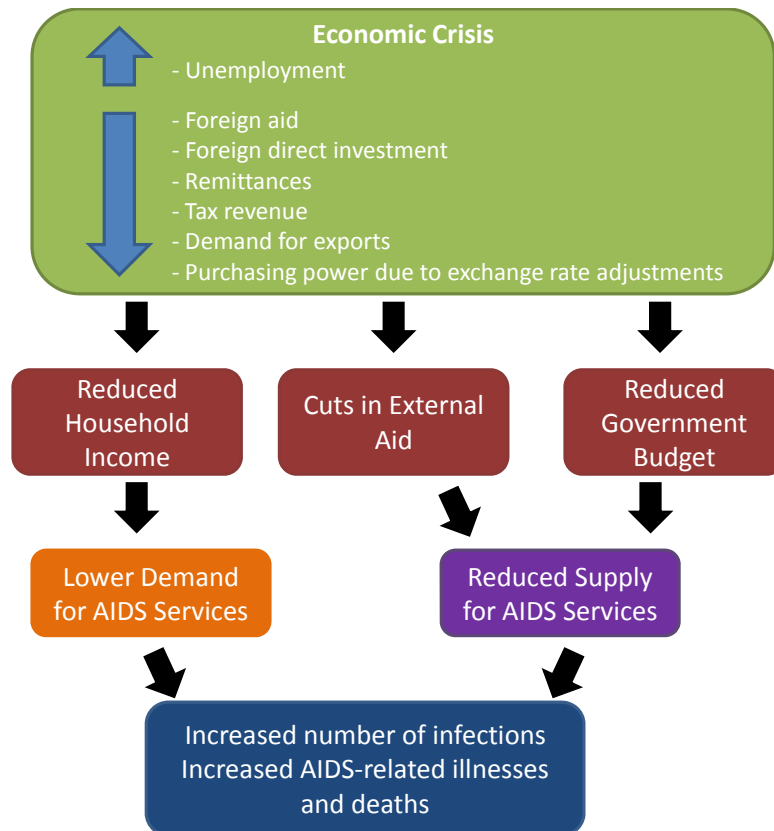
Economic Crisis

- Unemployment

- Foreign aid
- Foreign direct investment
- Remittances
- Tax revenue
- Demand for exports
- Purchasing power due to exchange rate adjustments

Reduced Household Income

Cuts in External Aid

Reduced Government Budget

Lower Demand for AIDS Services

Reduced Supply for AIDS Services

Increased number of infections
Increased AIDS-related illnesses and deaths